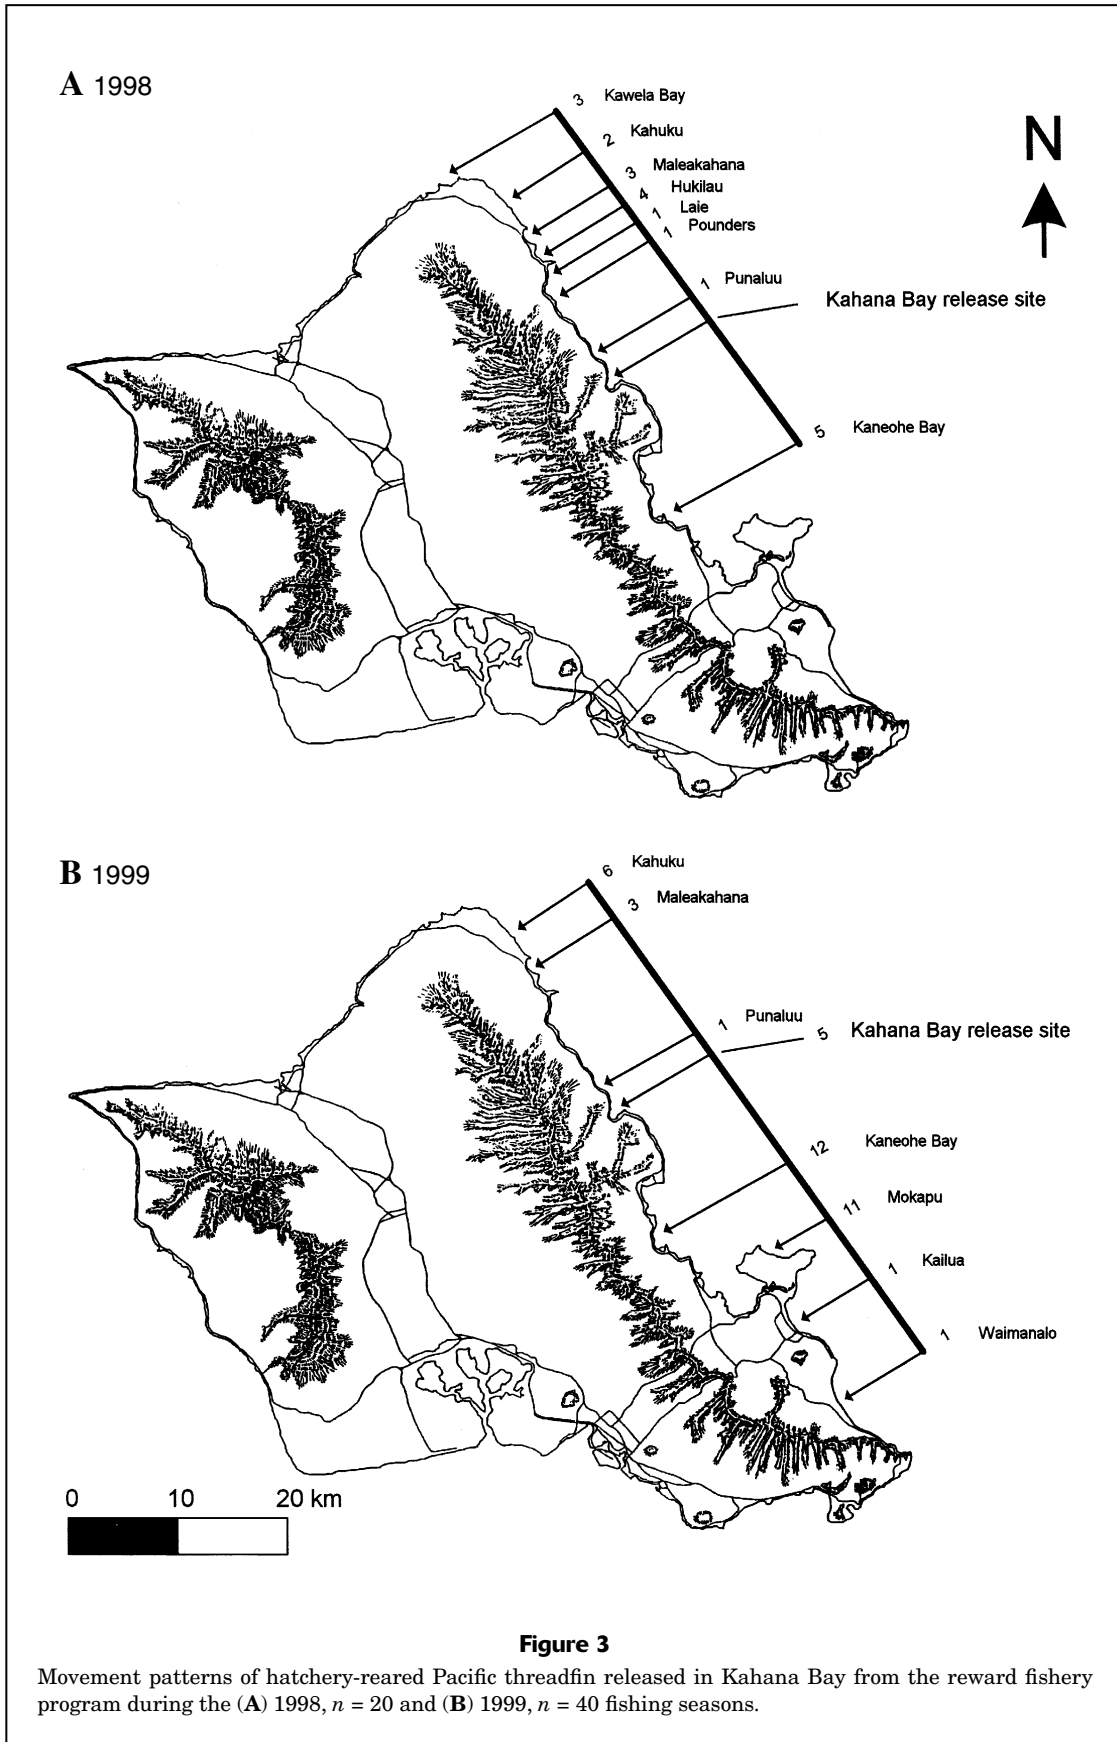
A 1998

3 Kawela Bay
2 Kahuku
3 Maleakahana
4 Hukilau
1 Laie
1 Pounders
1 Punaluu
Kahana Bay release site
5 Kaneohe Bay

N

B 1999

6 Kahuku
3 Maleakahana
1 Punaluu
5 Kahana Bay release site
12 Kaneohe Bay
11 Mokapu
1 Kailua
1 Waimanalo

0 10 20 km

Figure 3

Movement patterns of hatchery-reared Pacific threadfin released in Kahana Bay from the reward fishery program during the (A) 1998, $n = 20$ and (B) 1999, $n = 40$ fishing seasons.